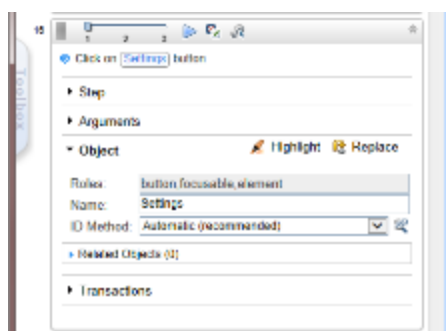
15
1 2 3
Toolbox
Click on Settings button
▸ Step
▸ Arguments
▾ Object
Highlight
Replace
Roles: button,focusable,element
Name: Settings
ID Method: Automatic (recommended)
▸ Related Objects (0)
▸ Transactions